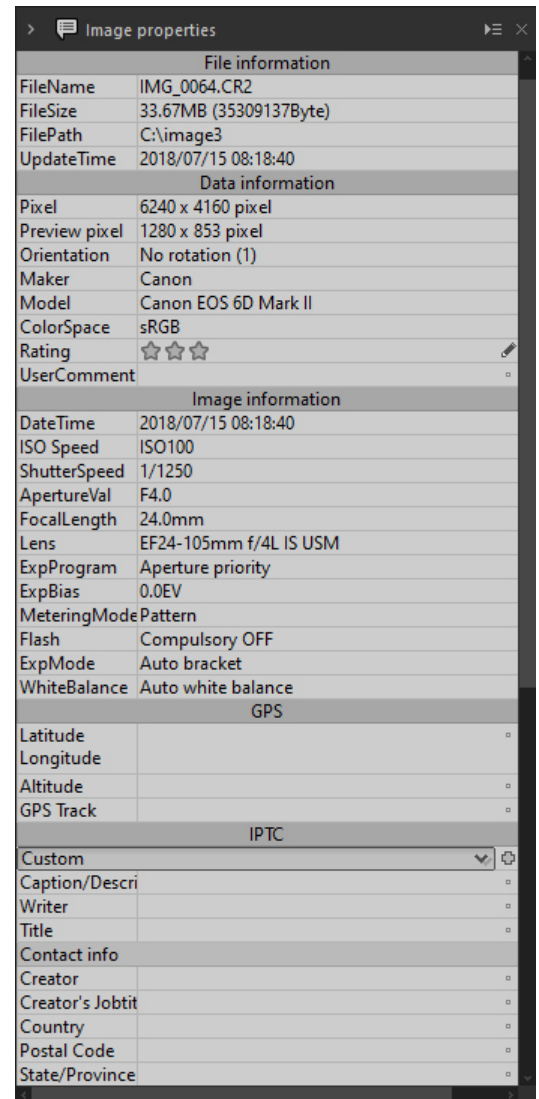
Image properties

| File information | |
|---|---|
| FileName | IMG_0064.CR2 |
| FileSize | 33.67MB (35309137Byte) |
| FilePath | C:\image3 |
| UpdateTime | 2018/07/15 08:18:40 |

| Data information | |
|---|---|
| Pixel | 6240 x 4160 pixel |
| Preview pixel | 1280 x 853 pixel |
| Orientation | No rotation (1) |
| Maker | Canon |
| Model | Canon EOS 6D Mark II |
| ColorSpace | sRGB |
| Rating | |
| UserComment | |

| Image information | |
|---|---|
| DateTime | 2018/07/15 08:18:40 |
| ISO Speed | ISO100 |
| ShutterSpeed | 1/1250 |
| ApertureVal | F4.0 |
| FocalLength | 24.0mm |
| Lens | EF24-105mm f/4L IS USM |
| ExpProgram | Aperture priority |
| ExpBias | 0.0EV |
| MeteringMode | Pattern |
| Flash | Compulsory OFF |
| ExpMode | Auto bracket |
| WhiteBalance | Auto white balance |

| GPS | |
|---|---|
| Latitude Longitude | |
| Altitude | |
| GPS Track | |

IPTC

Custom

| | |
|---|---|
| Caption/Descri | |
| Writer | |
| Title | |
| Contact info | |
| Creator | |
| Creator's Jobtit | |
| Country | |
| Postal Code | |
| State/Province | |